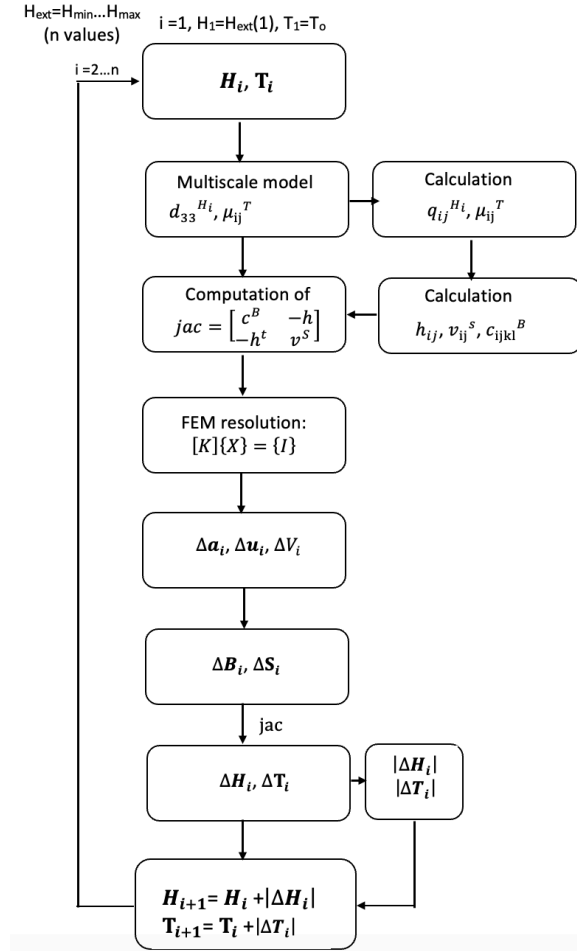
$H_{ext}=H_{min}...H_{max}$
(n values)

i =1, $H_1=H_{ext}(1)$, $T_1=T_o$

i =2…n

$\boldsymbol{H_i}$, $\mathbf{T_i}$

Multiscale model
$d_{33}{}^{H_i}$, $\mu_{ij}{}^{T}$

Calculation
$q_{ij}{}^{H_i}$, $\mu_{ij}{}^{T}$

Computation of
$jac = \begin{bmatrix} c^B & -h \\ -h^t & v^S \end{bmatrix}$

Calculation
$h_{ij}$, $v_{ij}{}^{s}$, $c_{ijkl}{}^{B}$

FEM resolution:
$[K]\{X\} = \{I\}$

$\Delta\boldsymbol{a_i}$, $\Delta\boldsymbol{u_i}$, $\Delta V_i$

$\Delta\boldsymbol{B_i}$, $\Delta\mathbf{S_i}$

jac

$\Delta\boldsymbol{H_i}$, $\Delta\mathbf{T_i}$

$|\Delta\boldsymbol{H_i}|$
$|\Delta\boldsymbol{T_i}|$

$\boldsymbol{H_{i+1}}= \boldsymbol{H_i} +|\Delta\boldsymbol{H_i}|$
$\mathbf{T_{i+1}}= \mathbf{T_i} +|\Delta\boldsymbol{T_i}|$